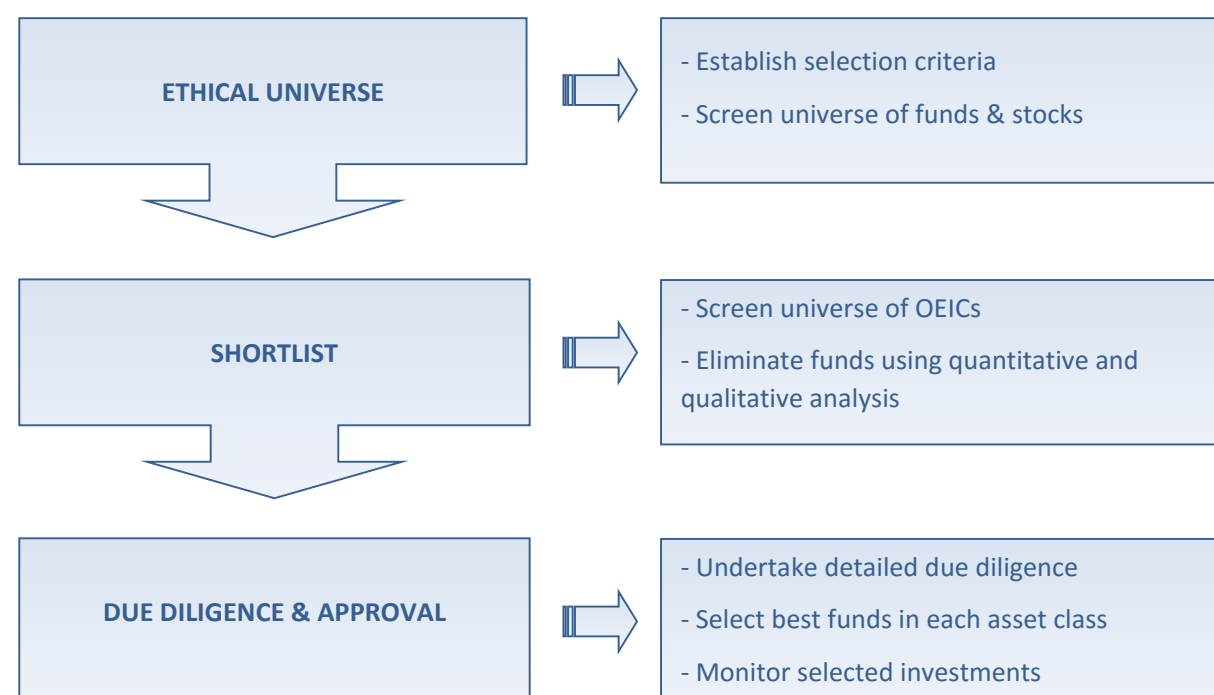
ETHICAL UNIVERSE

- Establish selection criteria

- Screen universe of funds & stocks

SHORTLIST

- Screen universe of OEICs

- Eliminate funds using quantitative and qualitative analysis

DUE DILIGENCE & APPROVAL

- Undertake detailed due diligence

- Select best funds in each asset class

- Monitor selected investments